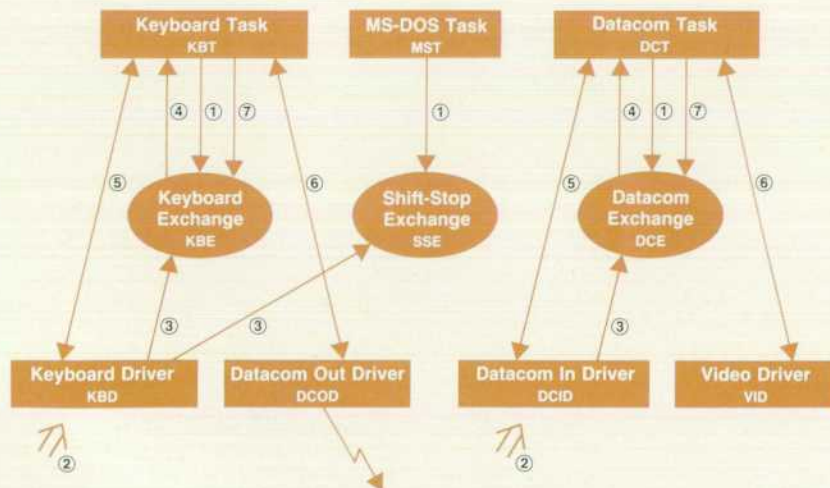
Keyboard Task
KBT

MS-DOS Task
MST

Datacom Task
DCT

④ ① ⑦

①

④ ① ⑦

⑤

Keyboard Exchange
KBE

⑥

Shift-Stop Exchange
SSE

⑤

Datacom Exchange
DCE

⑥

③

③

③

Keyboard Driver
KBD

Datacom Out Driver
DCOD

Datacom In Driver
DCID

Video Driver
VID

②

②